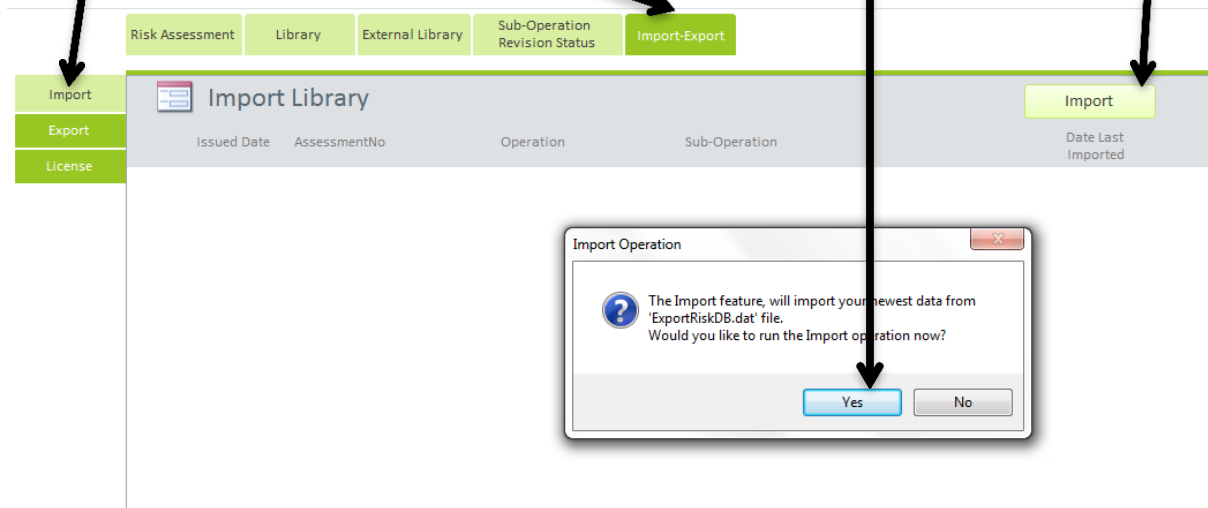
Risk Assessment
Library
External Library
Sub-Operation Revision Status
Import-Export

Import
Export
License

Import Library

Import

| Issued Date | AssessmentNo | Operation | Sub-Operation | Date Last Imported |
|---|---|---|---|---|

Import Operation

The Import feature, will import your newest data from 'ExportRiskDB.dat' file.
Would you like to run the Import operation now?

Yes
No